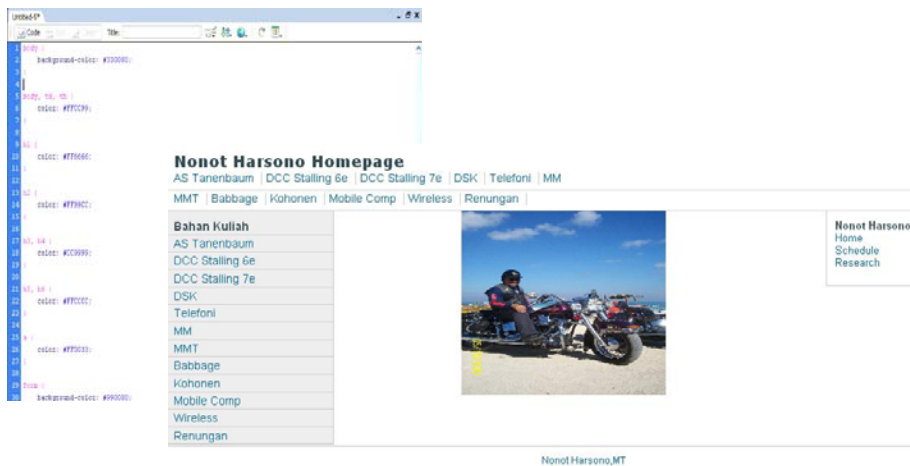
Untitled-5*

Code Title:

1 body {
2 background-color: #330080;
3 }
4
5 body, td, th {
6 color: #FFCC99;
7 }
8
9 h1 {
10 color: #FF6666;
11 }
12
13 h2 {
14 color: #FF99CC;
15 }
16
17 h3, h4 {
18 color: #CC9999;
19 }
20
21 h5, h6 {
22 color: #FFCCCC;
23 }
24
25 a {
26 color: #FF3033;
27 }
28
29 form {
30 background-color: #990080;

Nonot Harsono Homepage

AS Tanenbaum | DCC Stalling 6e | DCC Stalling 7e | DSK | Telefoni | MM

MMT | Babbage | Kohonen | Mobile Comp | Wireless | Renungan |

Bahan Kuliah
AS Tanenbaum
DCC Stalling 6e
DCC Stalling 7e
DSK
Telefoni
MM
MMT
Babbage
Kohonen
Mobile Comp
Wireless
Renungan

Nonot Harsono
Home
Schedule
Research

Nonot Harsono,MT